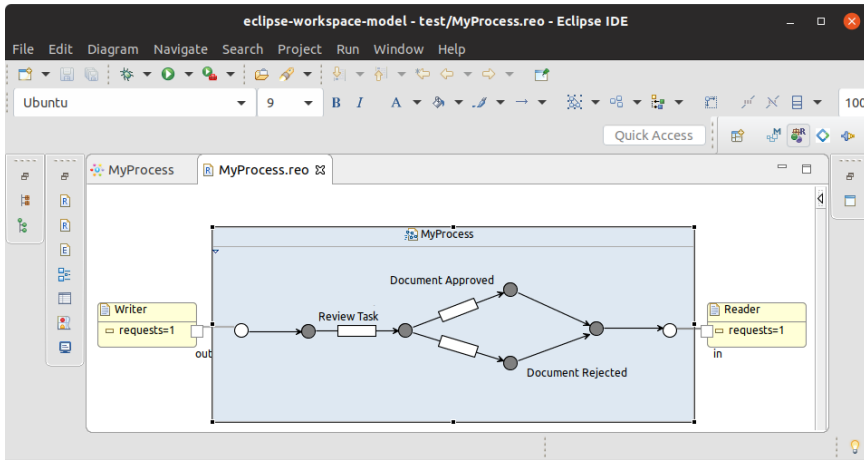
eclipse-workspace-model - test/MyProcess.reo - Eclipse IDE

File Edit Diagram Navigate Search Project Run Window Help

Ubuntu 9 B I A 100

Quick Access

MyProcess MyProcess.reo

MyProcess

Writer
requests=1
out

Document Approved

Review Task

Document Rejected

Reader
requests=1
in